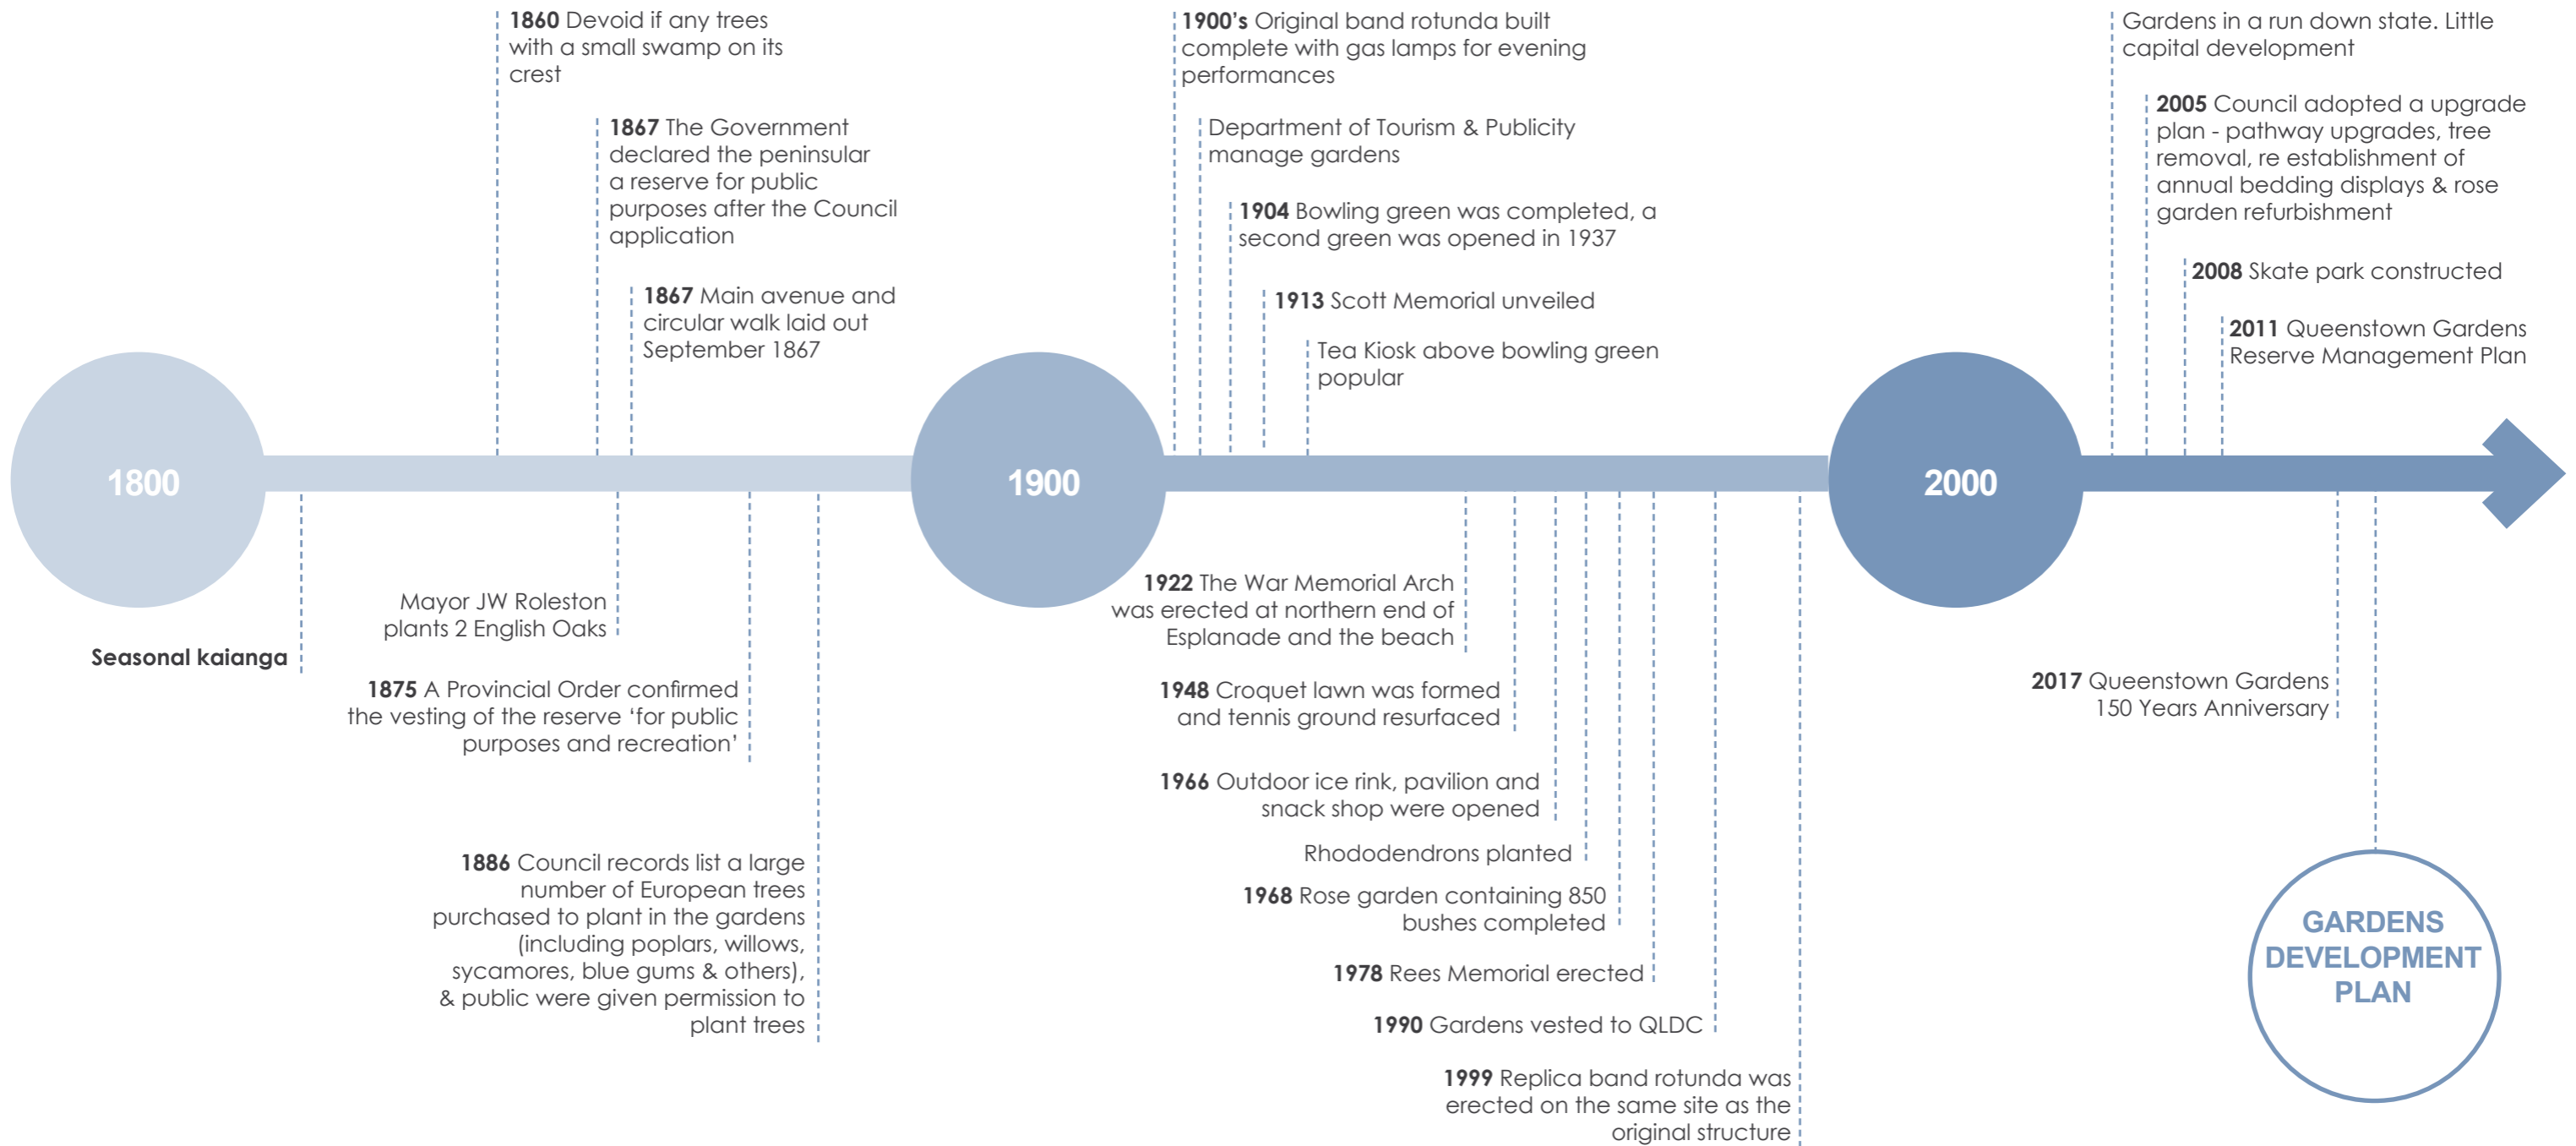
1860 Devoid if any trees with a small swamp on its crest

1867 The Government declared the peninsular a reserve for public purposes after the Council application

1867 Main avenue and circular walk laid out September 1867

1900's Original band rotunda built complete with gas lamps for evening performances

Department of Tourism & Publicity manage gardens

1904 Bowling green was completed, a second green was opened in 1937

1913 Scott Memorial unveiled

Tea Kiosk above bowling green popular

Gardens in a run down state. Little capital development

2005 Council adopted a upgrade plan - pathway upgrades, tree removal, re establishment of annual bedding displays & rose garden refurbishment

2008 Skate park constructed

2011 Queenstown Gardens Reserve Management Plan

1800

1900

2000

Seasonal kaianga

Mayor JW Roleston plants 2 English Oaks

1875 A Provincial Order confirmed the vesting of the reserve 'for public purposes and recreation'

1886 Council records list a large number of European trees purchased to plant in the gardens (including poplars, willows, sycamores, blue gums & others), & public were given permission to plant trees

1922 The War Memorial Arch was erected at northern end of Esplanade and the beach

1948 Croquet lawn was formed and tennis ground resurfaced

1966 Outdoor ice rink, pavilion and snack shop were opened

Rhododendrons planted

1968 Rose garden containing 850 bushes completed

1978 Rees Memorial erected

1990 Gardens vested to QLDC

1999 Replica band rotunda was erected on the same site as the original structure

2017 Queenstown Gardens 150 Years Anniversary

GARDENS DEVELOPMENT PLAN